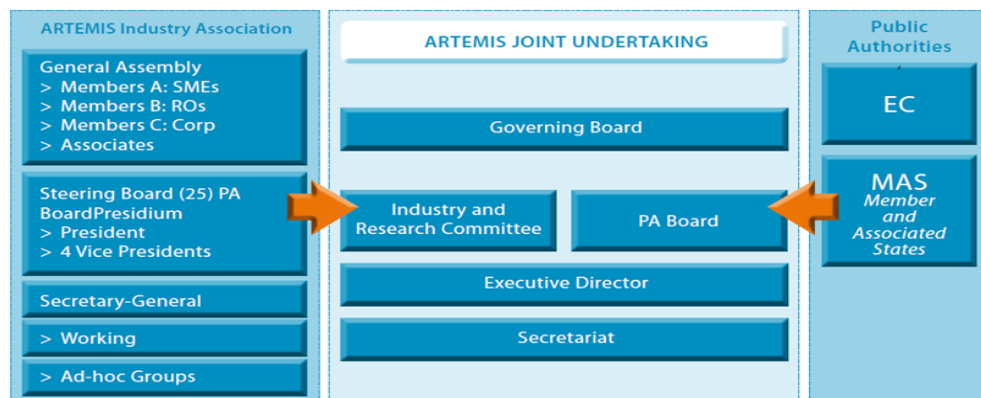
ARTEMIS Industry Association

General Assembly
> Members A: SMEs
> Members B: ROs
> Members C: Corp
> Associates

Steering Board (25) PA BoardPresidium
> President
> 4 Vice Presidents

Secretary-General

> Working

> Ad-hoc Groups

ARTEMIS JOINT UNDERTAKING

Governing Board

Industry and Research Committee

PA Board

Executive Director

Secretariat

Public Authorities

EC

MAS
Member and Associated States